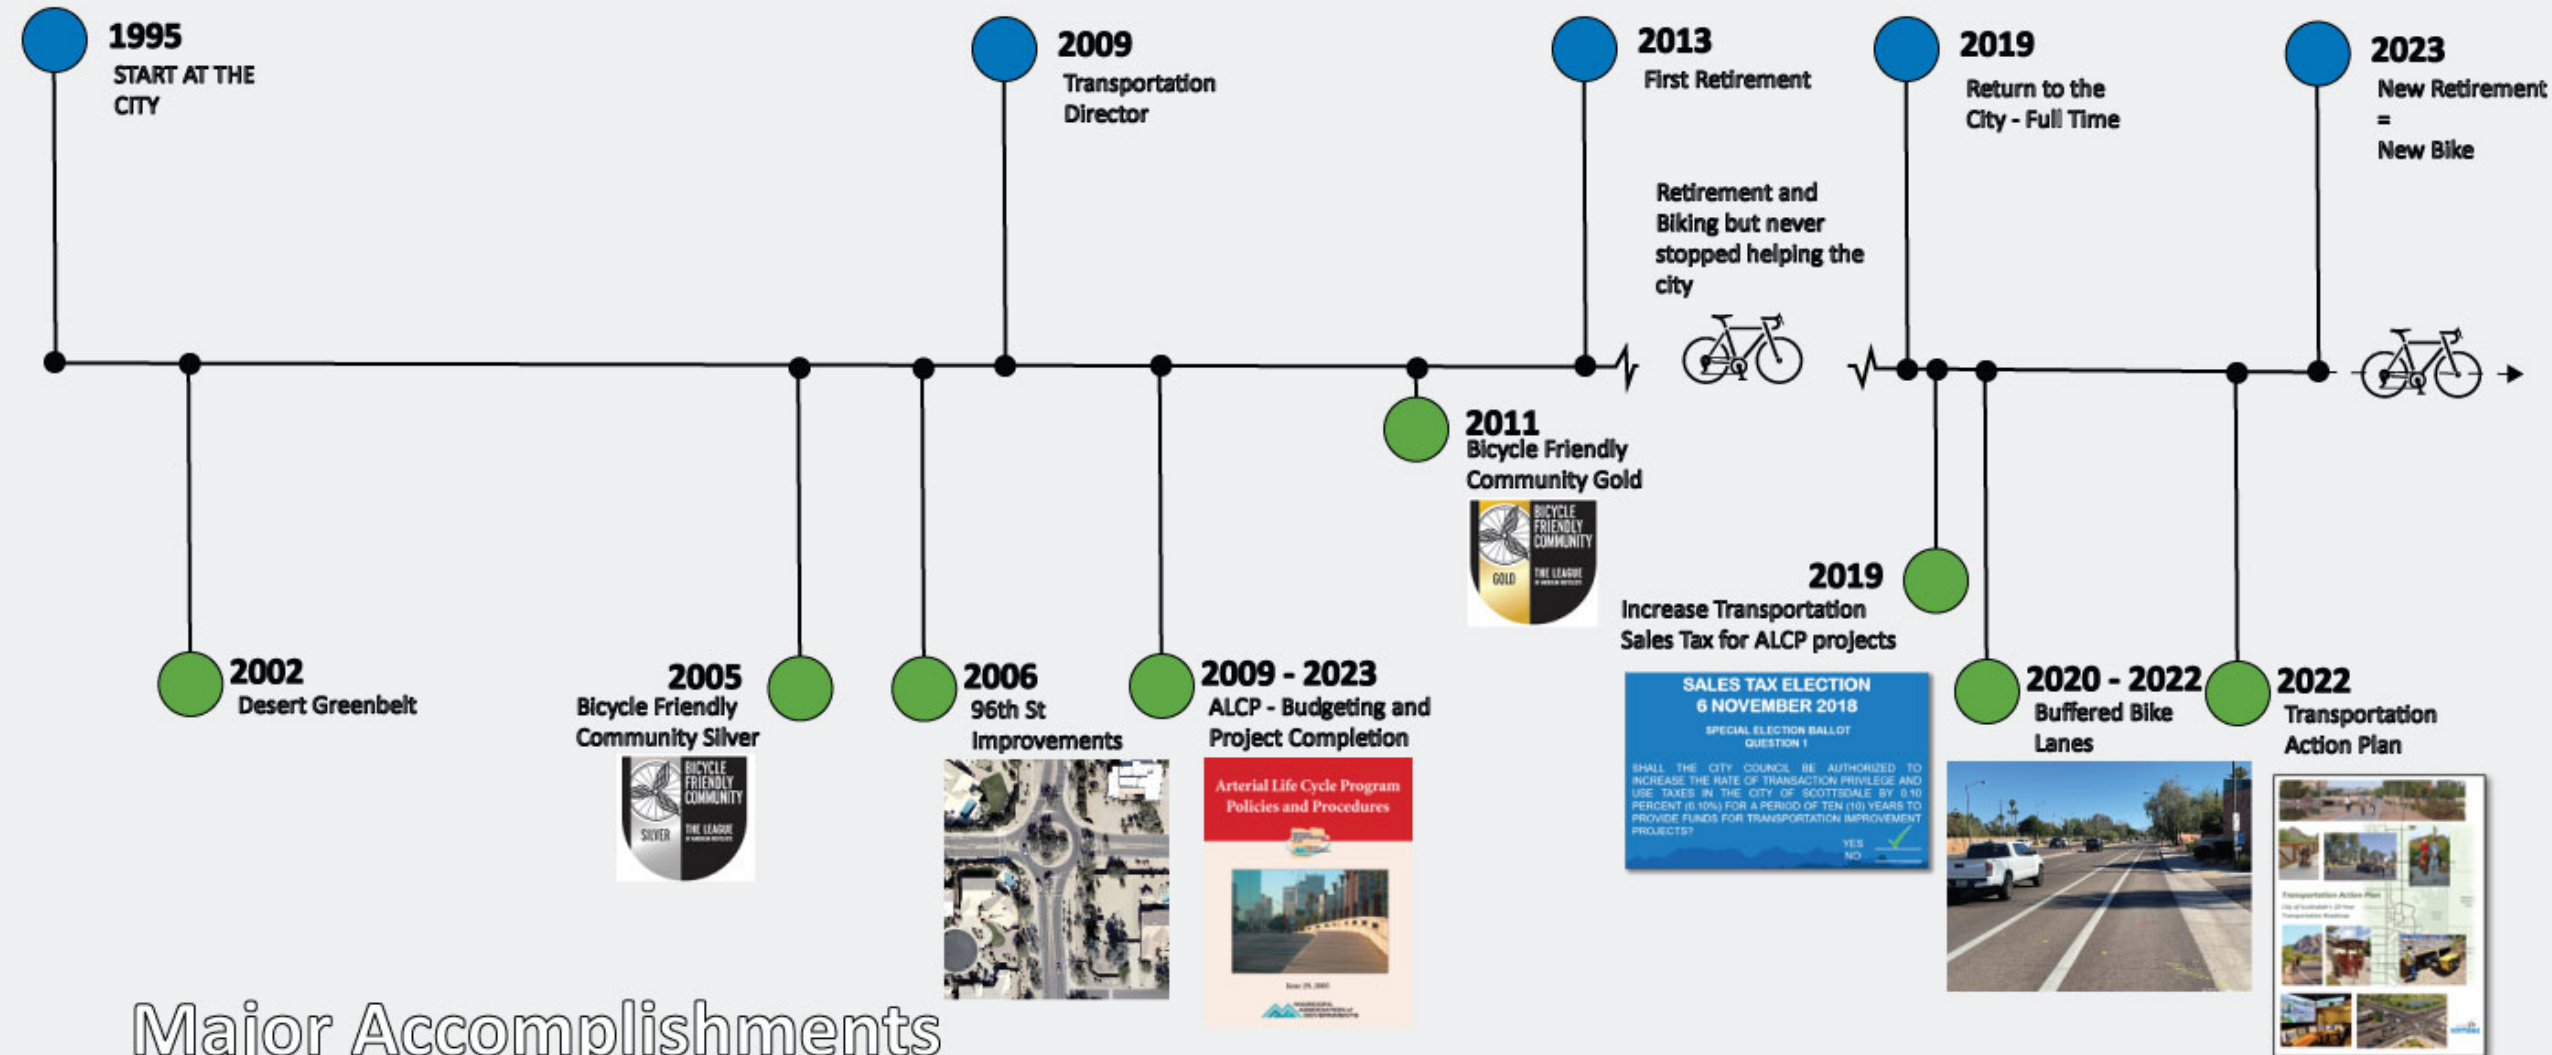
1995
START AT THE CITY

2009
Transportation Director

2013
First Retirement

Retirement and Biking but never stopped helping the city

2019
Return to the City - Full Time

2023
New Retirement
=
New Bike

2002
Desert Greenbelt

2005
Bicycle Friendly Community Silver

BICYCLE FRIENDLY COMMUNITY
SILVER
THE LEAGUE

2006
96th St Improvements

2009 - 2023
ALCP - Budgeting and Project Completion

Arterial Life Cycle Program Policies and Procedures

2011
Bicycle Friendly Community Gold

BICYCLE FRIENDLY COMMUNITY
GOLD
THE LEAGUE

2019
Increase Transportation Sales Tax for ALCP projects

SALES TAX ELECTION
6 NOVEMBER 2018
SPECIAL ELECTION BALLOT
QUESTION 1
SHALL THE CITY COUNCIL BE AUTHORIZED TO INCREASE THE RATE OF TRANSACTION PRIVILEGE AND USE TAXES IN THE CITY OF SCOTTSDALE BY 0.10 PERCENT (0.10%) FOR A PERIOD OF TEN (10) YEARS TO PROVIDE FUNDS FOR TRANSPORTATION IMPROVEMENT PROJECTS?
YES
NO

2020 - 2022
Buffered Bike Lanes

2022
Transportation Action Plan

Major Accomplishments